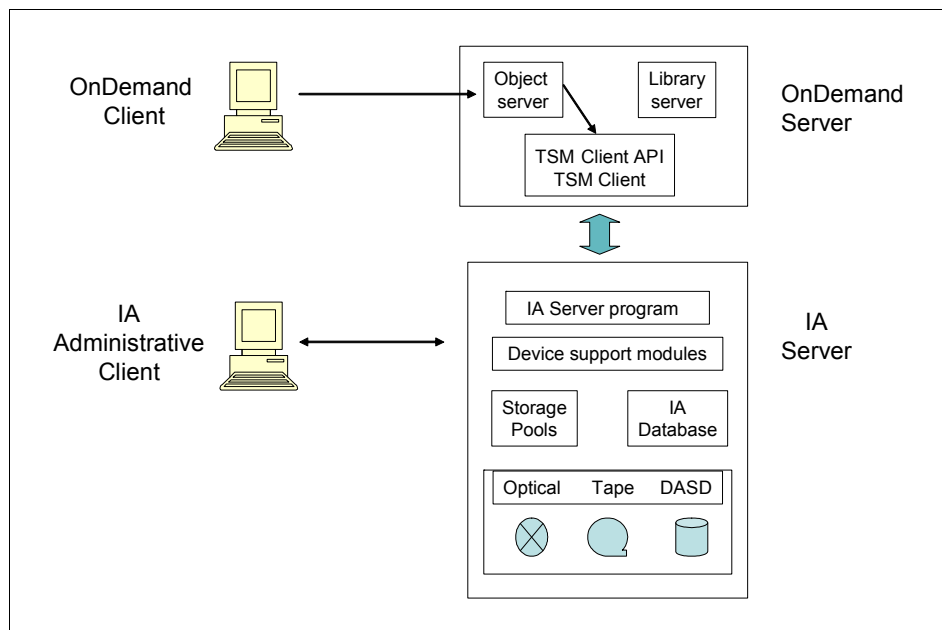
OnDemand Client

Object server

Library server

TSM Client API
TSM Client

OnDemand Server

IA Administrative Client

IA Server program

Device support modules

Storage Pools

IA Database

Optical

Tape

DASD

IA Server